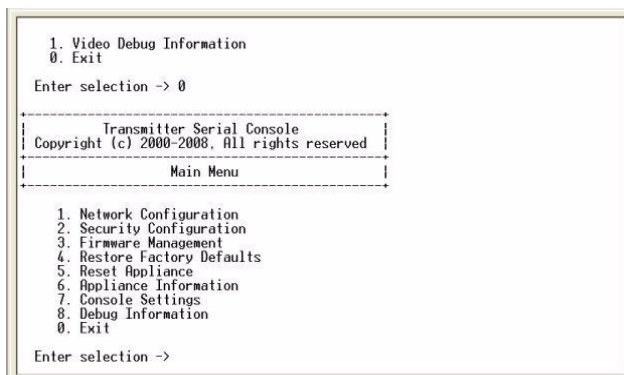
1. Video Debug Information
0. Exit

Enter selection -> 0

Transmitter Serial Console
Copyright (c) 2000-2008, All rights reserved

Main Menu

1. Network Configuration
2. Security Configuration
3. Firmware Management
4. Restore Factory Defaults
5. Reset Appliance
6. Appliance Information
7. Console Settings
8. Debug Information
0. Exit

Enter selection ->